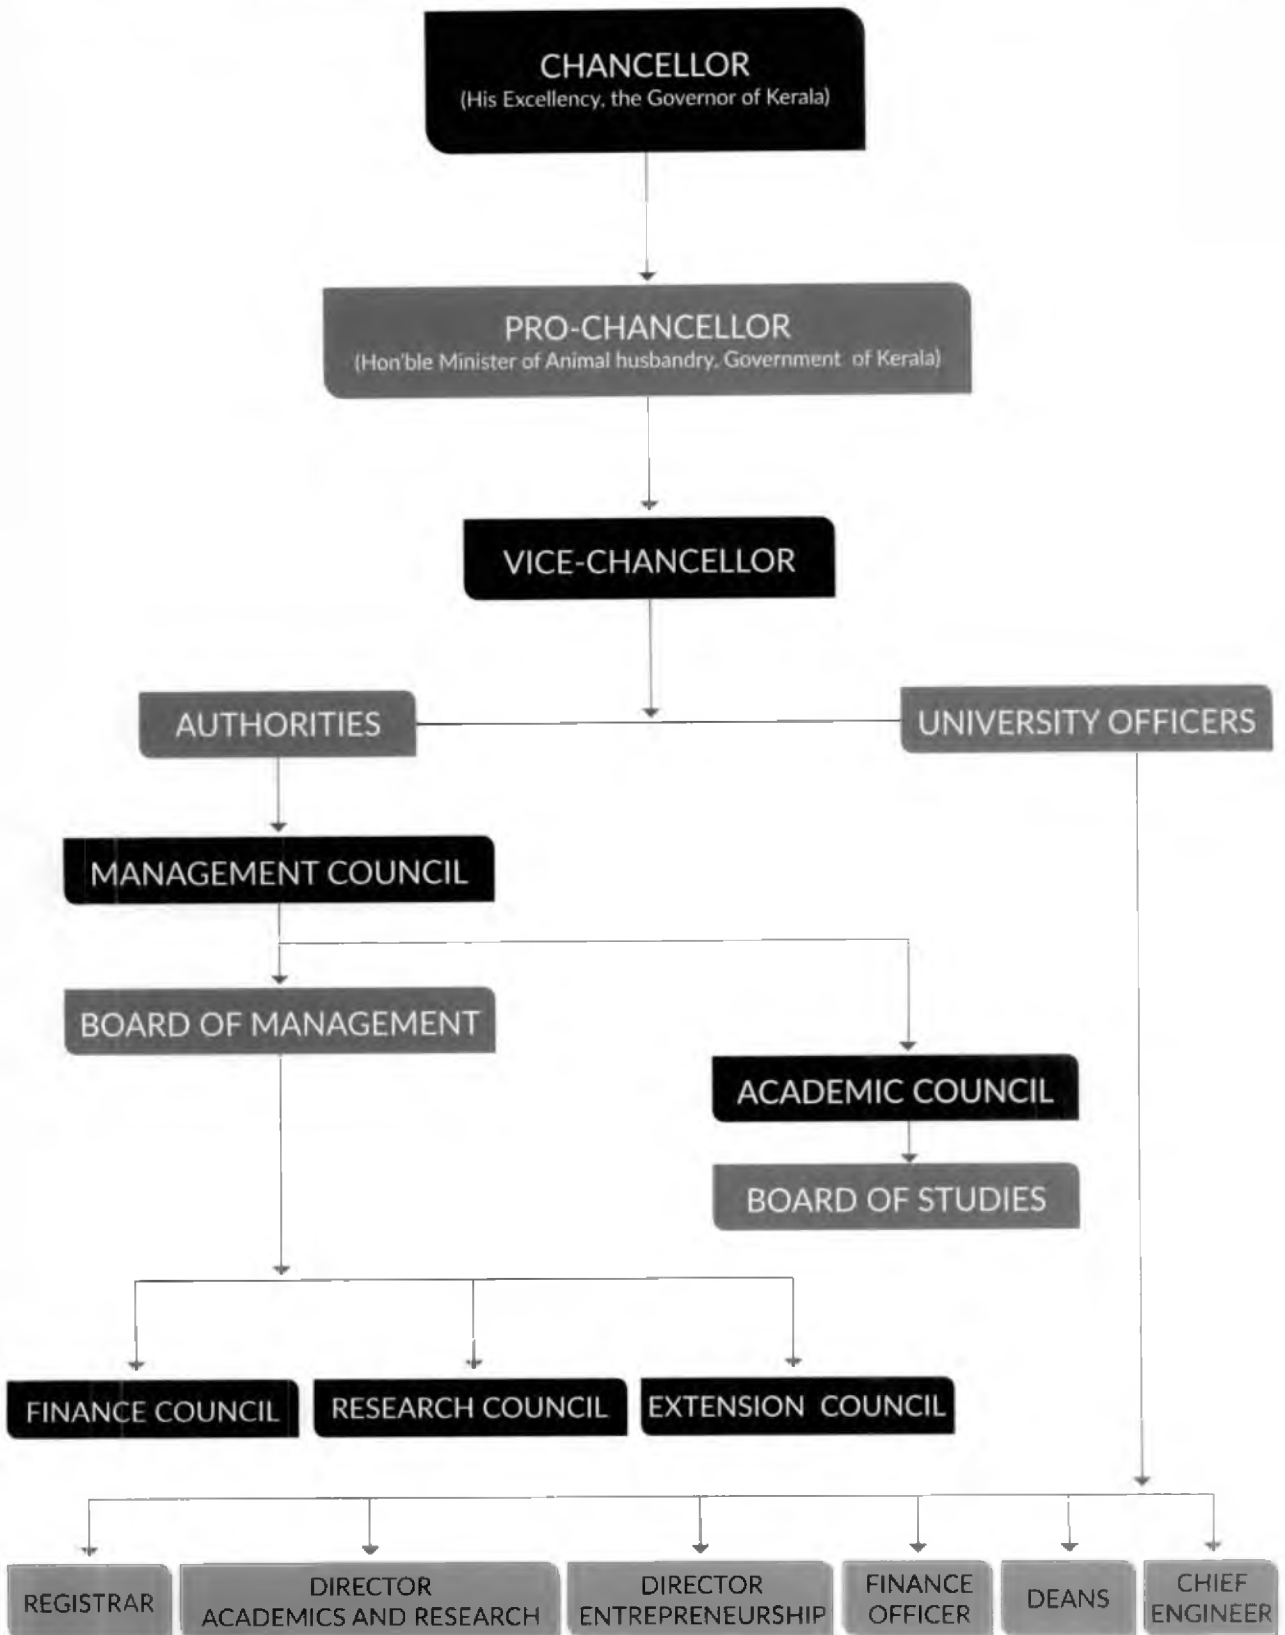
CHANCELLOR
(His Excellency, the Governor of Kerala)

PRO-CHANCELLOR
(Hon'ble Minister of Animal husbandry, Government of Kerala)

VICE-CHANCELLOR

AUTHORITIES

UNIVERSITY OFFICERS

MANAGEMENT COUNCIL

BOARD OF MANAGEMENT

ACADEMIC COUNCIL

BOARD OF STUDIES

FINANCE COUNCIL

RESEARCH COUNCIL

EXTENSION COUNCIL

REGISTRAR

DIRECTOR ACADEMICS AND RESEARCH

DIRECTOR ENTREPRENEURSHIP

FINANCE OFFICER

DEANS

CHIEF ENGINEER